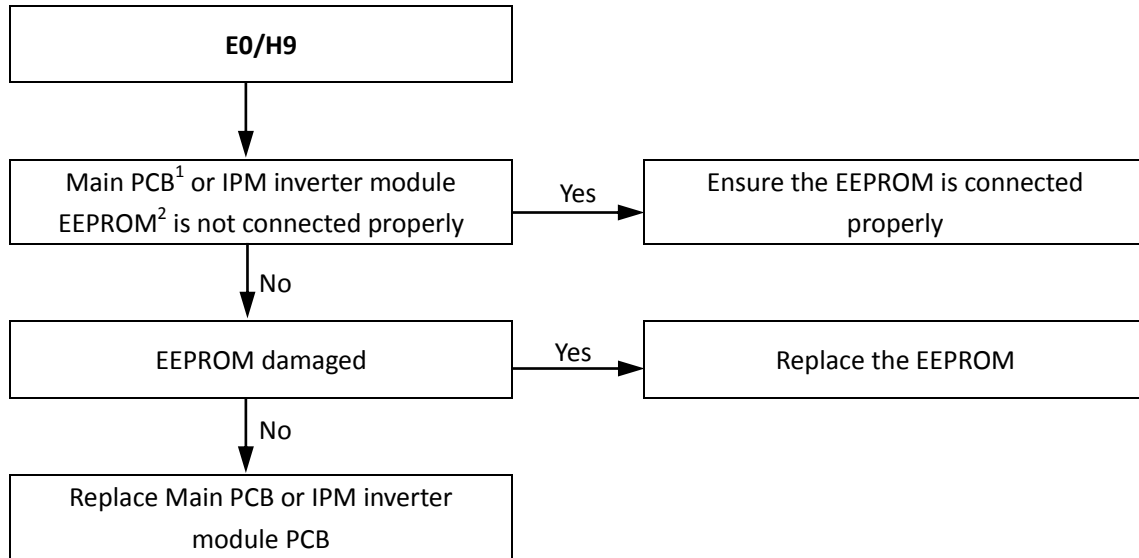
E0/H9

Main PCB$^1$ or IPM inverter module EEPROM$^2$ is not connected properly

Yes

Ensure the EEPROM is connected properly

No

EEPROM damaged

Yes

Replace the EEPROM

No

Replace Main PCB or IPM inverter module PCB